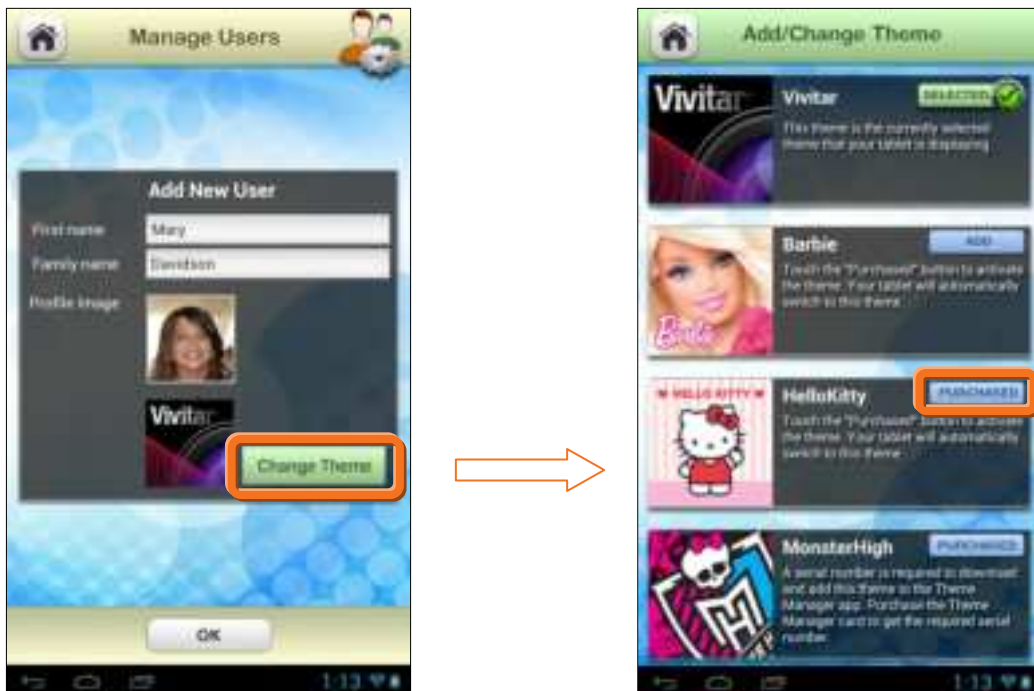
Manage Users

Add New User

First name Mary

Family name Davidson

Profile Image

Vivitar

Change Theme

OK

1:13

Add/Change Theme

Vivitar

Vivitar SELECTED

This theme is the currently selected theme that your tablet is displaying

Barbie ADD

Touch the "Purchased" button to activate the theme. Your tablet will automatically switch to this theme

Barbie

HELLO KITTY

HelloKitty PURCHASED

Touch the "Purchased" button to activate the theme. Your tablet will automatically switch to this theme

MonsterHigh PURCHASED

A serial number is required to download and add this theme to the Theme Manager app. Purchase the Theme Manager card to get the required serial number.

1:13